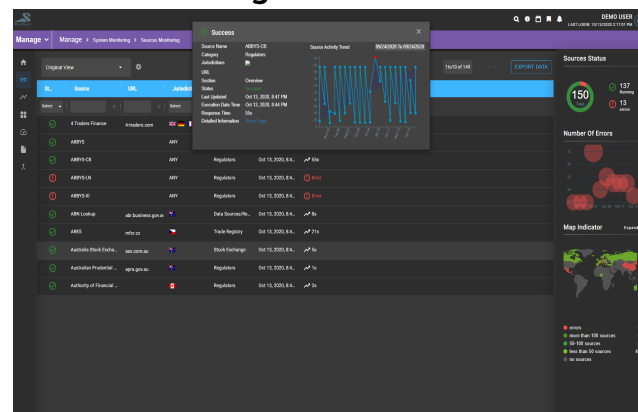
DEMO USER
LAST LOGIN: 10/13/2020 2:17:03 AM

Manage
Manage > System Monitoring > Sources Monitoring

Original View
1to10 of 149
EXPORT DATA

| St.. | Source | URL | Jurisdict.. | | | |
|---|---|---|---|---|---|---|
| Select | | | | Select | | |
| | 4 Traders Finance | 4-traders.com | | | | |
| | ABBYS | | ANY | | | |
| | ABBYS-CB | | ANY | Regulators | Oct 13, 2020, 8:4.. | 56s |
| | ABBYS-LN | | ANY | Regulators | Oct 13, 2020, 8:4.. | Error |
| | ABBYS-KI | | ANY | Regulators | Oct 13, 2020, 8:4.. | Error |
| | ABN Lookup | abr.business.gov.au | | Data Sources/Re... | Oct 13, 2020, 8:4.. | 8s |
| | ARES | rzfcr.cz | | Trade Registry | Oct 13, 2020, 8:4.. | 21s |
| | Australia Stock Excha... | asx.com.au | | Stock Exchange | Oct 13, 2020, 8:4.. | 5s |
| | Australian Prudential ... | apra.gov.au | | Regulators | Oct 13, 2020, 8:4.. | 1s |
| | Authority of Financial ... | | | Regulators | Oct 13, 2020, 8:4.. | 2s |

Success
Source Name ABBYS-CB
Category Regulators
Jurisdictions
URL
Section Overview
Status
Last Updated Oct 13, 2020, 8:47 PM
Execution Date Time Oct 13, 2020, 8:44 PM
Response Time 56s
Detailed Information Show Page
Source Activity Trend 09/24/2020 To 09/24/2020

Sources Status
150 Total
137 Running
13 errors

Number Of Errors

Map Indicator Expand
errors
more than 100 sources
50-100 sources
less than 50 sources
no sources